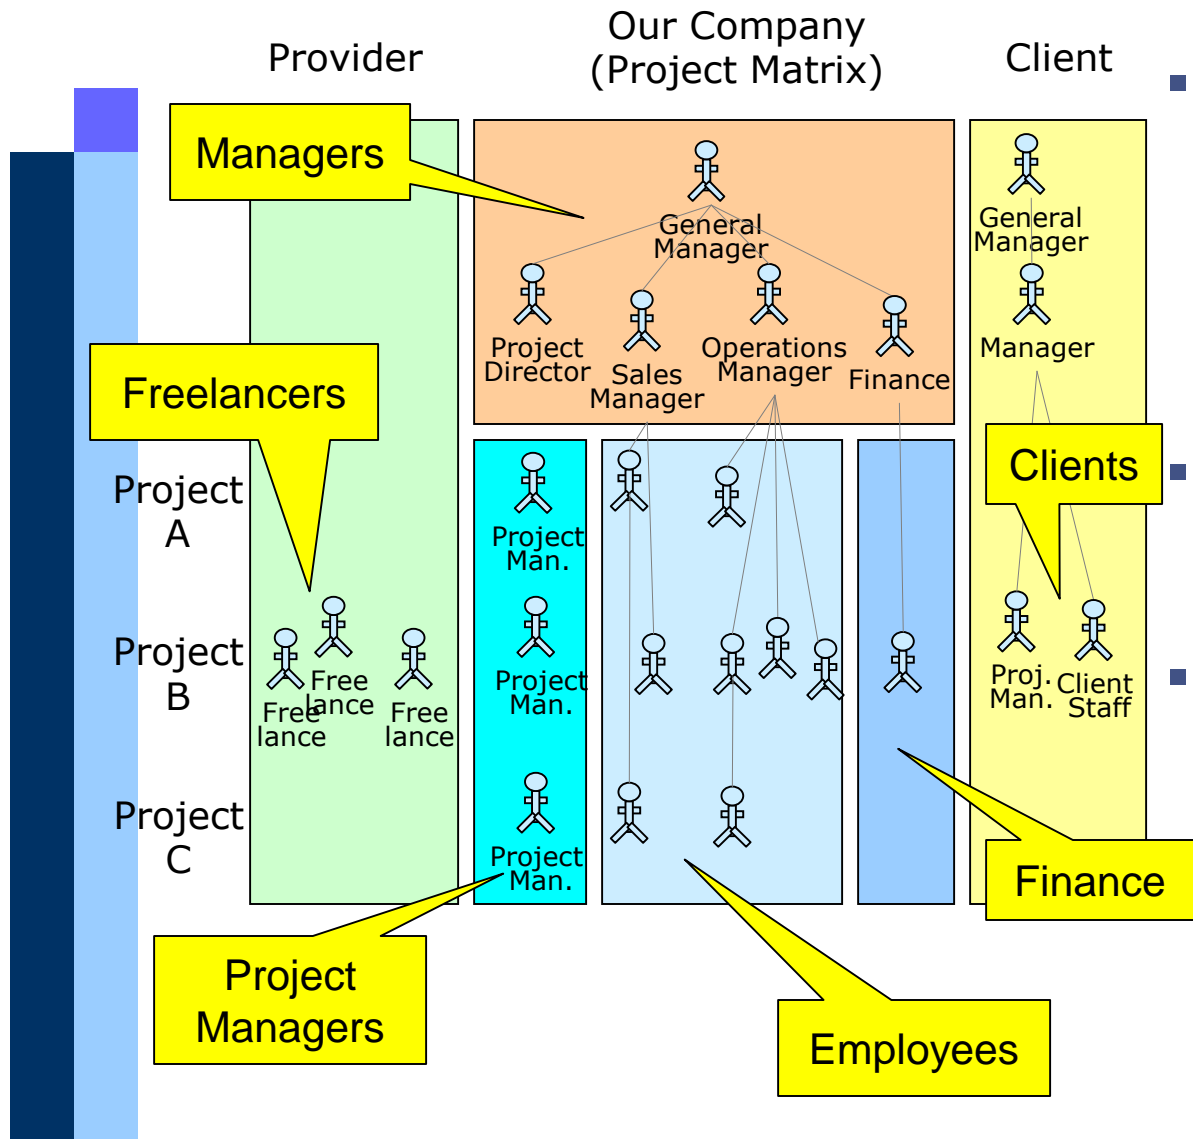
Provider

Our Company (Project Matrix)

Client

Managers

General Manager

Project Director

Sales Manager

Operations Manager

Finance

General Manager

Manager

Freelancers

Clients

Project A

Project Man.

Project B

Free lance

Free lance

Free lance

Project Man.

Proj. Man.

Client Staff

Project C

Project Man.

Finance

Project Managers

Employees